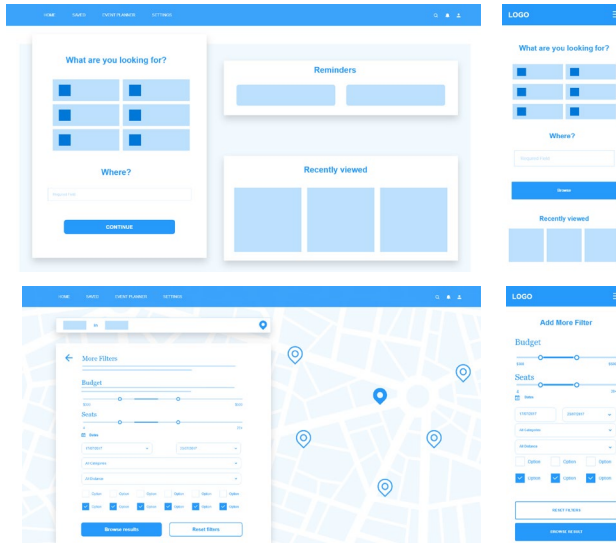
HOME SAVED EVENT PLANNER SETTINGS

What are you looking for?

Where?

CONTINUE

Reminders

Recently viewed

LOGO

What are you looking for?

Where?

Browse

Recently viewed

HOME SAVED EVENT PLANNER SETTINGS

in

More Filters

Budget

Seats

Browse results

Reset filters

LOGO

Add More Filter

Budget

Seats

Option Option Option

Option Option Option

RESET FILTERS

BROWSE RESULT